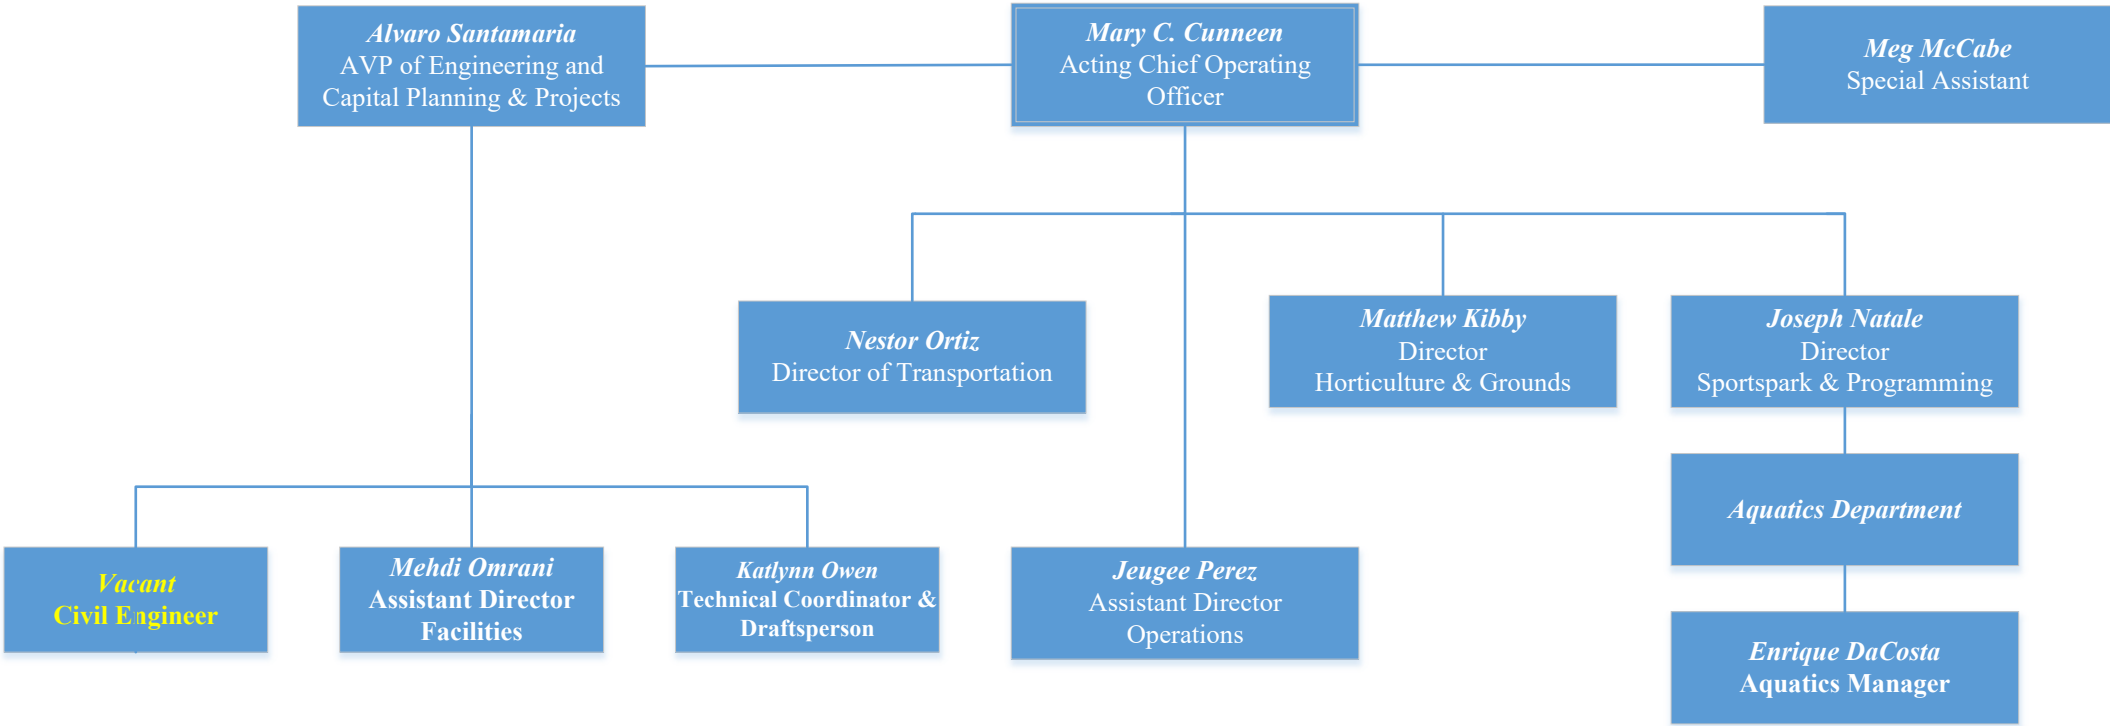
Alvaro Santamaria
AVP of Engineering and Capital Planning & Projects

Mary C. Cunneen
Acting Chief Operating Officer

Meg McCabe
Special Assistant

Nestor Ortiz
Director of Transportation

Matthew Kibby
Director
Horticulture & Grounds

Joseph Natale
Director
Sportspark & Programming

Aquatics Department

Vacant
Civil Engineer

Mehdi Omrani
Assistant Director
Facilities

Katlynn Owen
Technical Coordinator & Draftsperson

Jeugee Perez
Assistant Director
Operations

Enrique DaCosta
Aquatics Manager